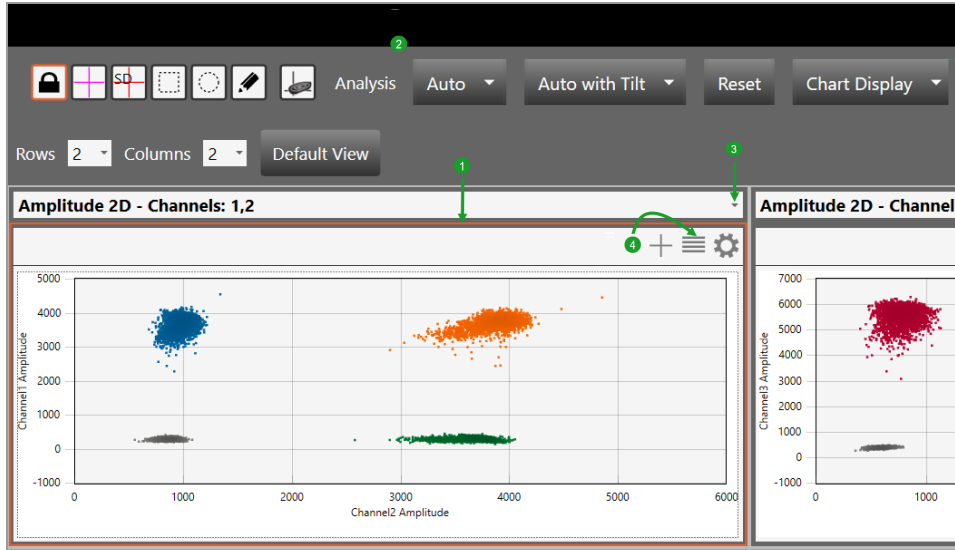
2

SD Analysis Auto Auto with Tilt Reset Chart Display

Rows 2 Columns 2 Default View

1 3

Amplitude 2D - Channels: 1,2

4

5000
4000
3000
2000
1000
0
-1000

Channel1 Amplitude

0 1000 2000 3000 4000 5000 6000

Channel2 Amplitude

Amplitude 2D - Channel

7000
6000
5000
4000
3000
2000
1000
0
-1000

Channel3 Amplitude

0 1000